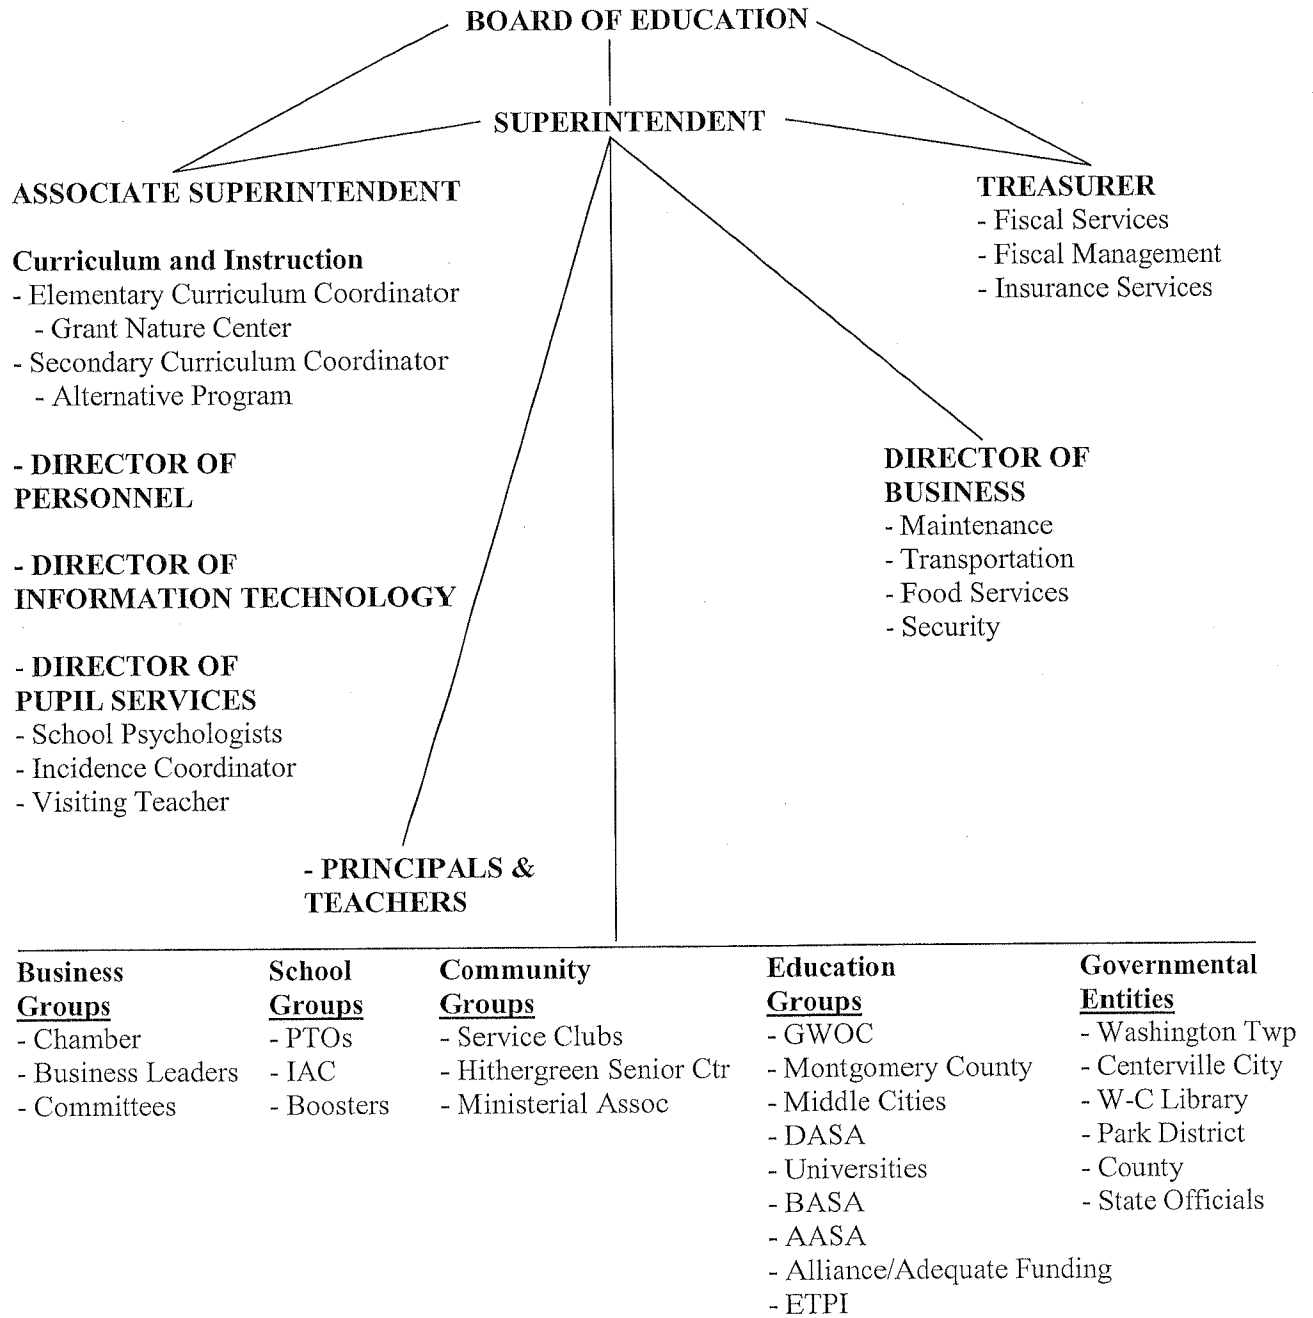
BOARD OF EDUCATION

SUPERINTENDENT

ASSOCIATE SUPERINTENDENT

Curriculum and Instruction
- Elementary Curriculum Coordinator
- Grant Nature Center
- Secondary Curriculum Coordinator
- Alternative Program

- DIRECTOR OF PERSONNEL

- DIRECTOR OF INFORMATION TECHNOLOGY

- DIRECTOR OF PUPIL SERVICES
- School Psychologists
- Incidence Coordinator
- Visiting Teacher

TREASURER
- Fiscal Services
- Fiscal Management
- Insurance Services

DIRECTOR OF BUSINESS
- Maintenance
- Transportation
- Food Services
- Security

- PRINCIPALS & TEACHERS

Business Groups
- Chamber
- Business Leaders
- Committees

School Groups
- PTOs
- IAC
- Boosters

Community Groups
- Service Clubs
- Hithergreen Senior Ctr
- Ministerial Assoc

Education Groups
- GWOC
- Montgomery County
- Middle Cities
- DASA
- Universities
- BASA
- AASA
- Alliance/Adequate Funding
- ETPI

Governmental Entities
- Washington Twp
- Centerville City
- W-C Library
- Park District
- County
- State Officials